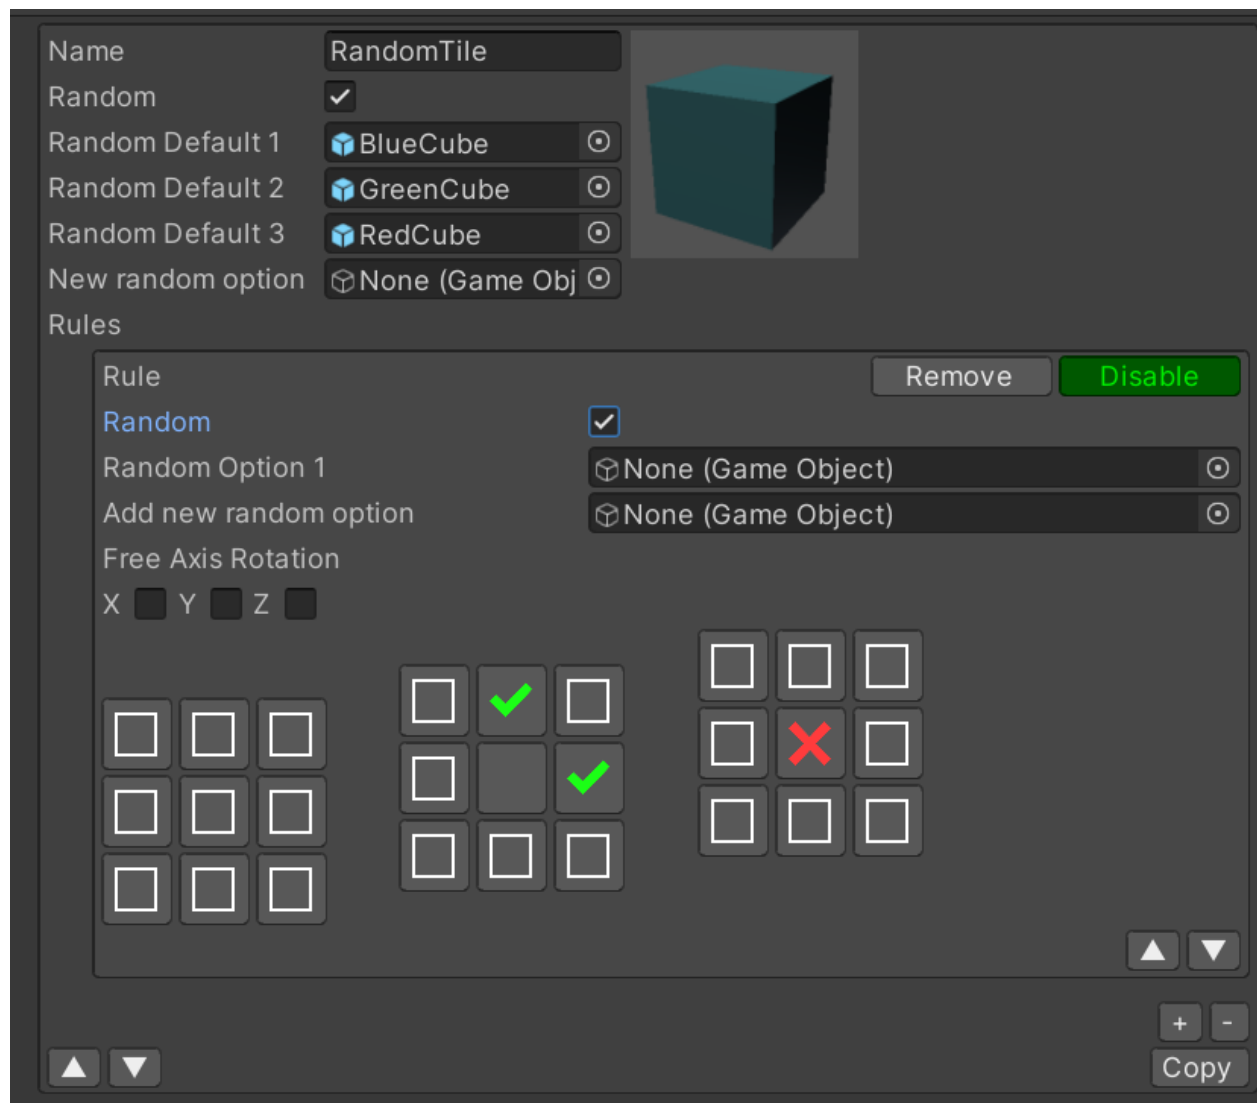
Name RandomTile
Random
Random Default 1 BlueCube
Random Default 2 GreenCube
Random Default 3 RedCube
New random option None (Game Obj
Rules

Rule
Remove
Disable
Random
Random Option 1 None (Game Object)
Add new random option None (Game Object)
Free Axis Rotation
X Y Z

+ -
Copy